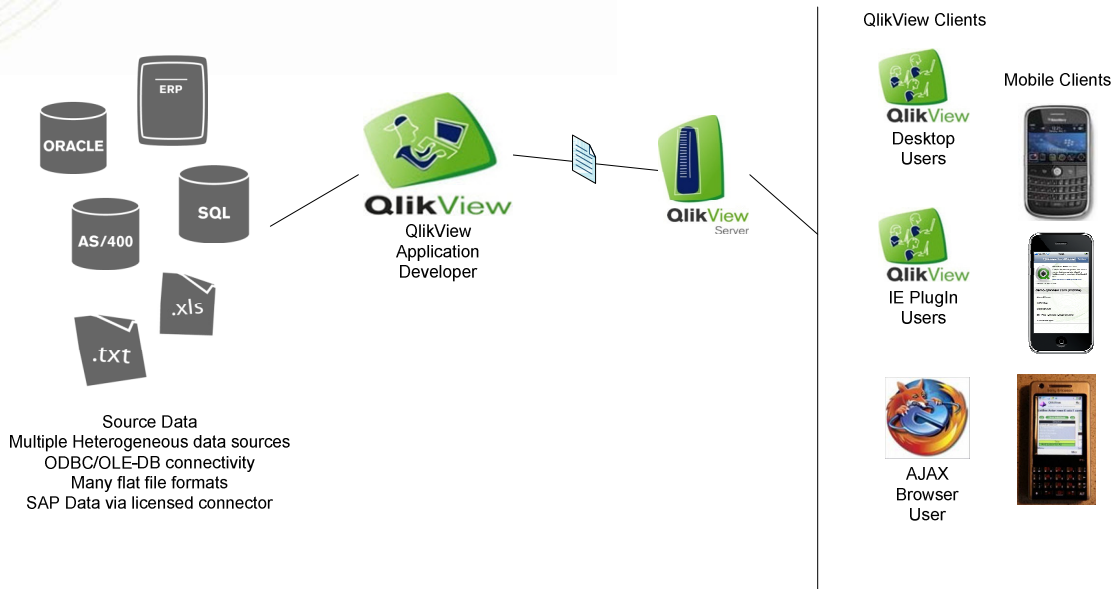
ERP

ORACLE

SQL

AS/400

.xls

.txt

Source Data
Multiple Heterogeneous data sources
ODBC/OLE-DB connectivity
Many flat file formats
SAP Data via licensed connector

QlikView

QlikView
Application
Developer

QlikView
Server

QlikView Clients

QlikView
Desktop
Users

QlikView
IE PlugIn
Users

AJAX
Browser
User

Mobile Clients